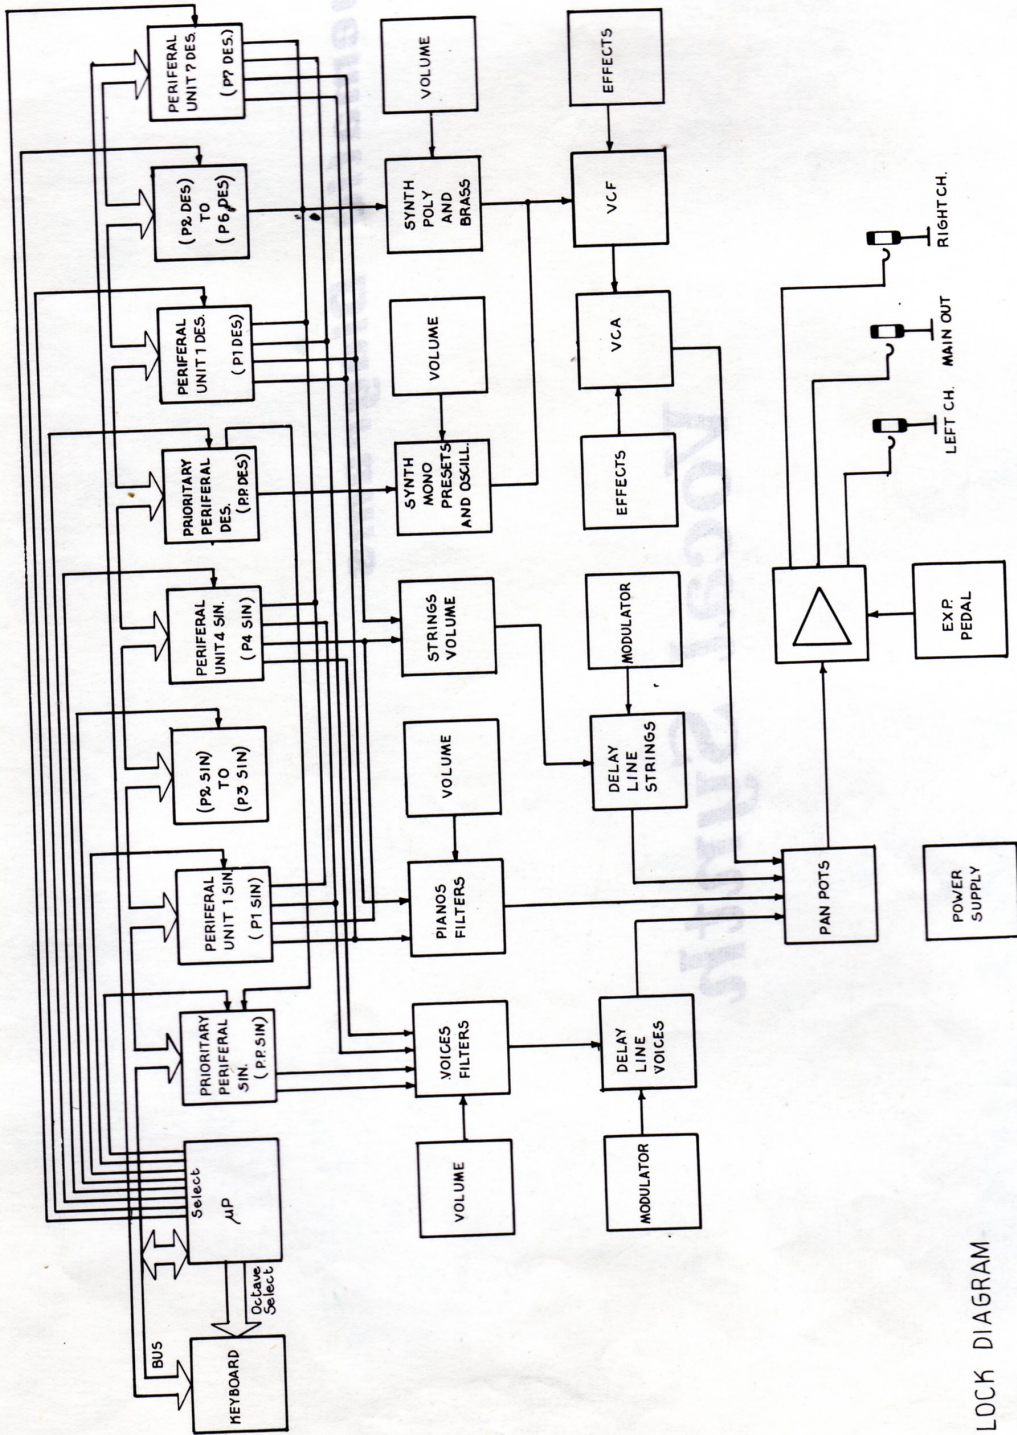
PERIFERAL UNIT 7 DES.
(P7 DES.)
(P2 DES) TO (P6 DES)
PERIFERAL UNIT 1 DES.
(P1 DES)
PRIORITARY PERIFERAL DES.
(P.P. DES)
PERIFERAL UNIT 4 SIN.
(P4 SIN)
(P2 SIN) TO (P3 SIN)
PERIFERAL UNIT 1 SIN.
(P1 SIN)
PRIORITARY PERIFERAL SIN.
(P.P. SIN)
Select
$\mu P$
BUS
Octave Select
KEYBOARD

VOLUME
SYNTH POLY AND BRASS
VOLUME
SYNTH MONO PRESETS AND OSCILL.
STRINGS VOLUME
VOLUME
PIANOS FILTERS
VOICES FILTERS
VOLUME

EFFECTS
VCF
VCA
EFFECTS
MODULATOR
DELAY LINE STRINGS
DELAY LINE VOICES
MODULATOR

RIGHT CH.
MAIN OUT
LEFT CH.
EXP. PEDAL
PAN POTS
POWER SUPPLY

LOCK DIAGRAM